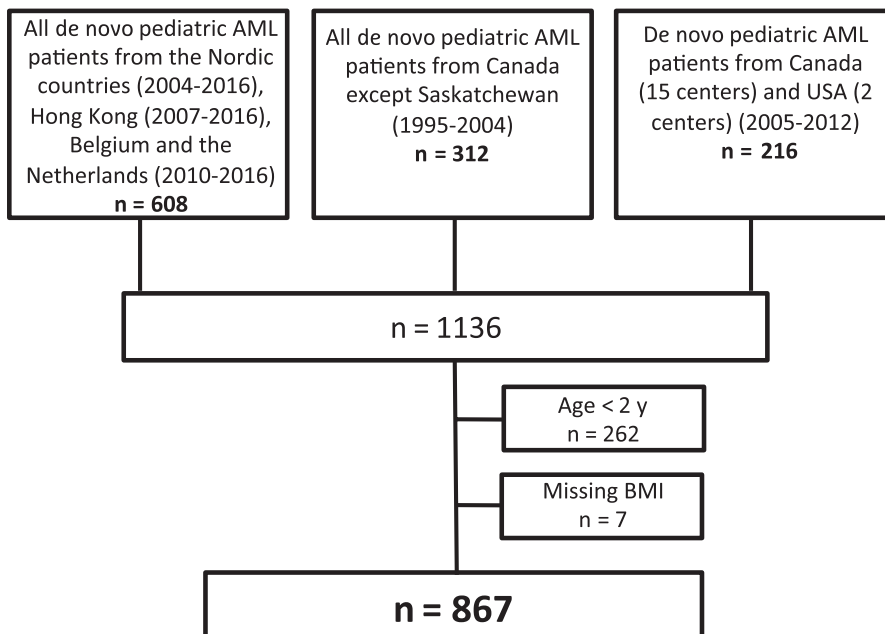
All de novo pediatric AML patients from the Nordic countries (2004-2016), Hong Kong (2007-2016), Belgium and the Netherlands (2010-2016)
**n = 608**

All de novo pediatric AML patients from Canada except Saskatchewan (1995-2004)
**n = 312**

De novo pediatric AML patients from Canada (15 centers) and USA (2 centers) (2005-2012)
**n = 216**

n = 1136

Age < 2 y
n = 262

Missing BMI
n = 7

**n = 867**